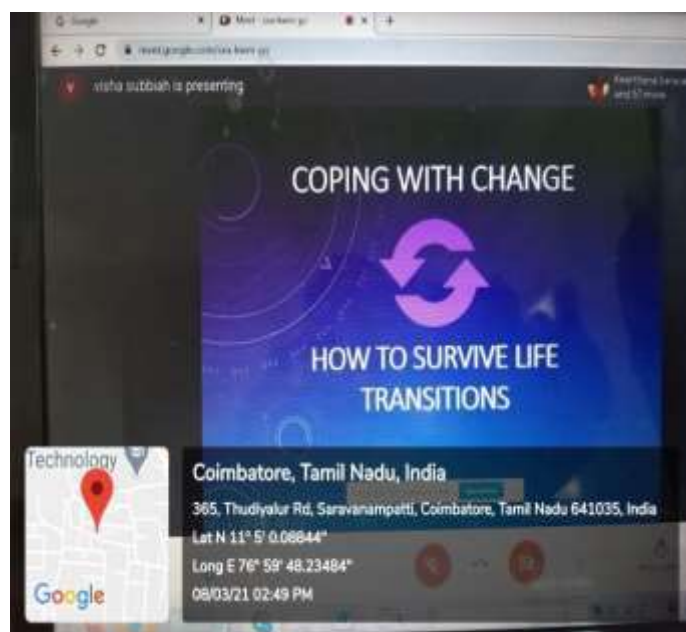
G Google
Meet - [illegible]
meet.google.com/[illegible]
visha subbiah is presenting
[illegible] and 57 more

COPING WITH CHANGE

HOW TO SURVIVE LIFE TRANSITIONS

Technology
Google

Coimbatore, Tamil Nadu, India
365, Thudiyalur Rd, Saravanampatti, Coimbatore, Tamil Nadu 641035, India
Lat N 11° 5' 0.08844"
Long E 76° 59' 48.23484"
08/03/21 02:49 PM